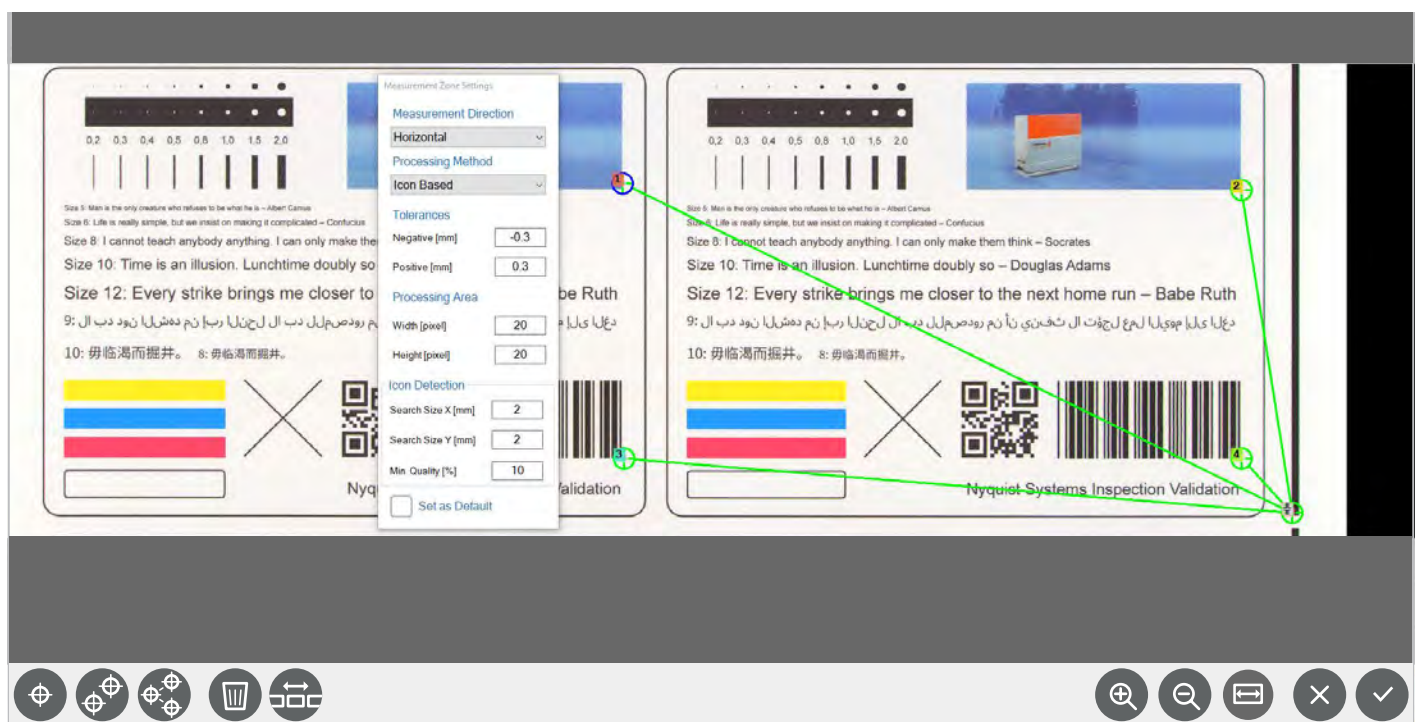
0,2 0,3 0,4 0,5 0,8 1,0 1,5 2,0

Size 5: Man is the only creature who refuses to be what he is – Albert Camus
Size 6: Life is really simple, but we insist on making it complicated – Confucius
Size 8: I cannot teach anybody anything. I can only make the

Size 10: Time is an illusion. Lunchtime doubly so

Size 12: Every strike brings me closer to

9:

10: 毋临渴而掘井。 8: 毋临渴而掘井。

Nyq

Measurement Zone Settings

Measurement Direction
Horizontal

Processing Method
Icon Based

Tolerances
Negative [mm] -0.3
Positive [mm] 0.3

Processing Area
Width [pixel] 20
Height [pixel] 20

Icon Detection
Search Size X [mm] 2
Search Size Y [mm] 2
Min. Quality [%] 10

Set as Default

be Ruth

Validation

1

3

0,2 0,3 0,4 0,5 0,8 1,0 1,5 2,0

Size 5: Man is the only creature who refuses to be what he is – Albert Camus
Size 6: Life is really simple, but we insist on making it complicated – Confucius
Size 8: I cannot teach anybody anything. I can only make them think – Socrates

Size 10: Time is an illusion. Lunchtime doubly so – Douglas Adams

Size 12: Every strike brings me closer to the next home run – Babe Ruth

9:

10: 毋临渴而掘井。 8: 毋临渴而掘井。

Nyquist Systems Inspection Validation

2

4